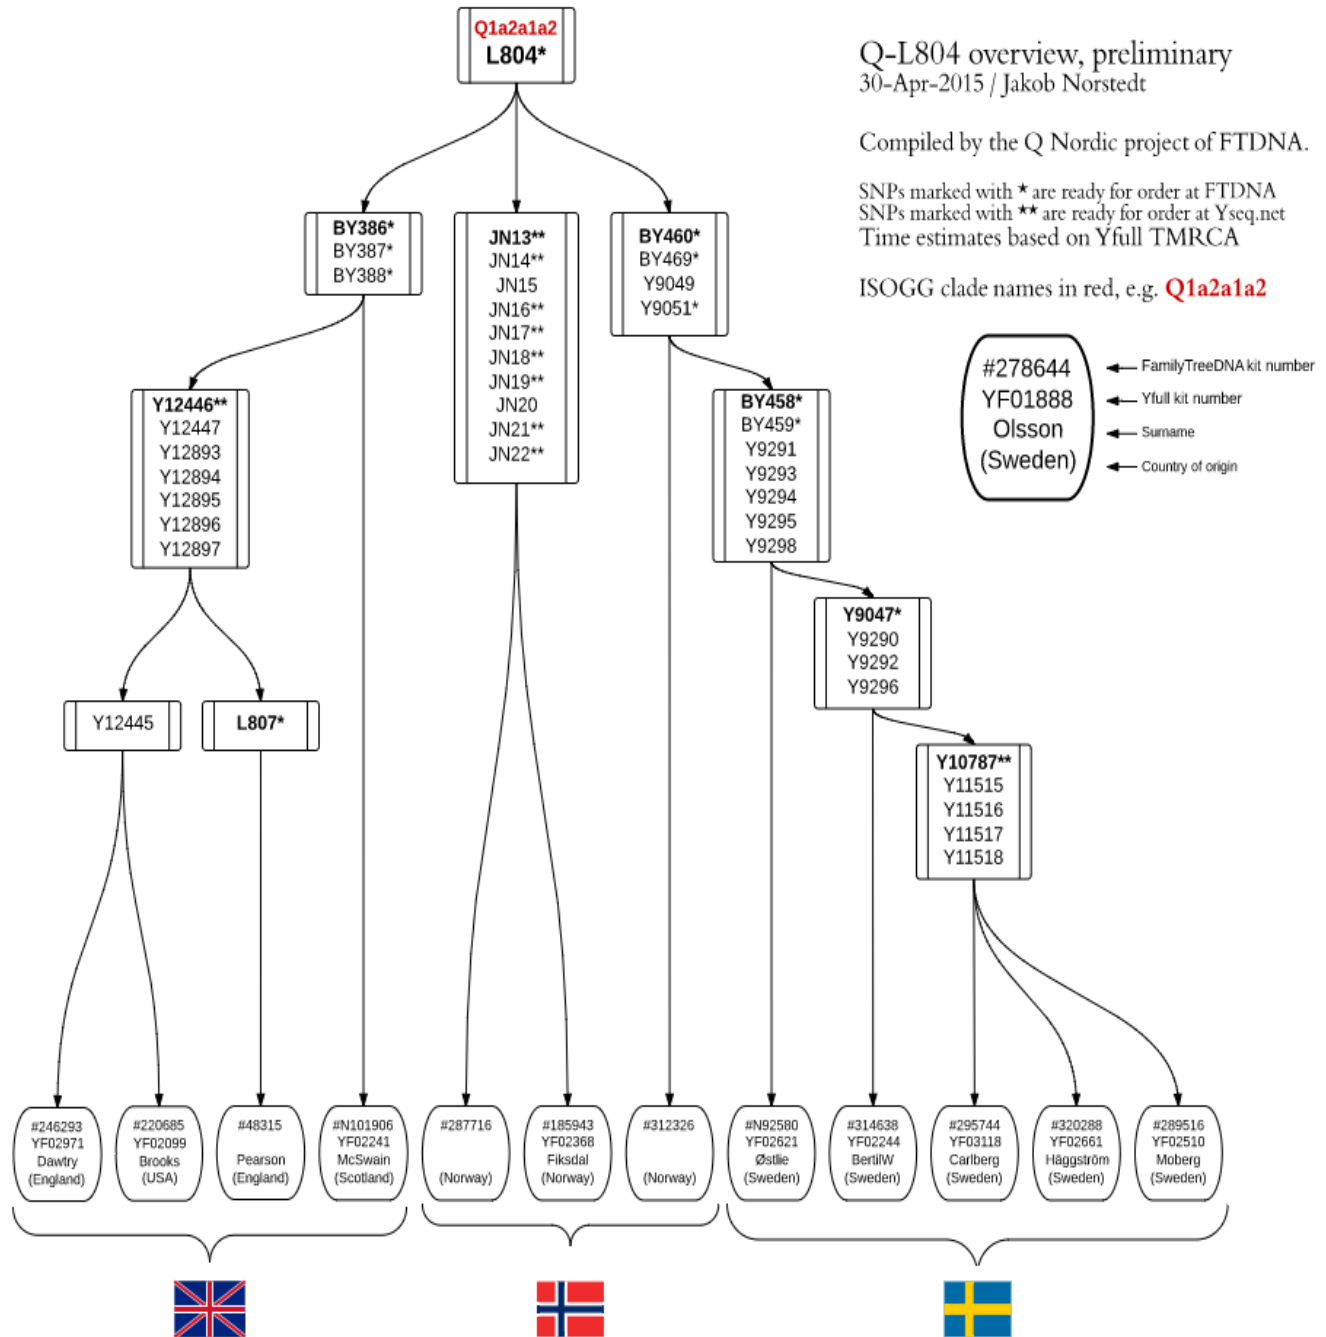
Q-L804 overview, preliminary
30-Apr-2015 / Jakob Norstedt

Compiled by the Q Nordic project of FTDNA.

SNPs marked with * are ready for order at FTDNA
SNPs marked with ** are ready for order at Yseq.net
Time estimates based on Yfull TMRCA

ISOGG clade names in red, e.g. Q1a2a1a2

#278644
YF01888
Olsson
(Sweden)

FamilyTreeDNA kit number
Yfull kit number
Surname
Country of origin

Q1a2a1a2
L804*

BY386*
BY387*
BY388*

JN13**
JN14**
JN15
JN16**
JN17**
JN18**
JN19**
JN20
JN21**
JN22**

BY460*
BY469*
Y9049
Y9051*

Y12446**
Y12447
Y12893
Y12894
Y12895
Y12896
Y12897

BY458*
BY459*
Y9291
Y9293
Y9294
Y9295
Y9298

Y9047*
Y9290
Y9292
Y9296

Y12445

L807*

Y10787**
Y11515
Y11516
Y11517
Y11518

#246293
YF02971
Dawtry
(England)

#220685
YF02099
Brooks
(USA)

#48315
Pearson
(England)

#N101906
YF02241
McSwain
(Scotland)

#287716
(Norway)

#185943
YF02368
Fiksdal
(Norway)

#312326
(Norway)

#N92580
YF02621
Østlie
(Sweden)

#314638
YF02244
BertilW
(Sweden)

#295744
YF03118
Carlberg
(Sweden)

#320288
YF02661
Häggström
(Sweden)

#289516
YF02510
Moberg
(Sweden)